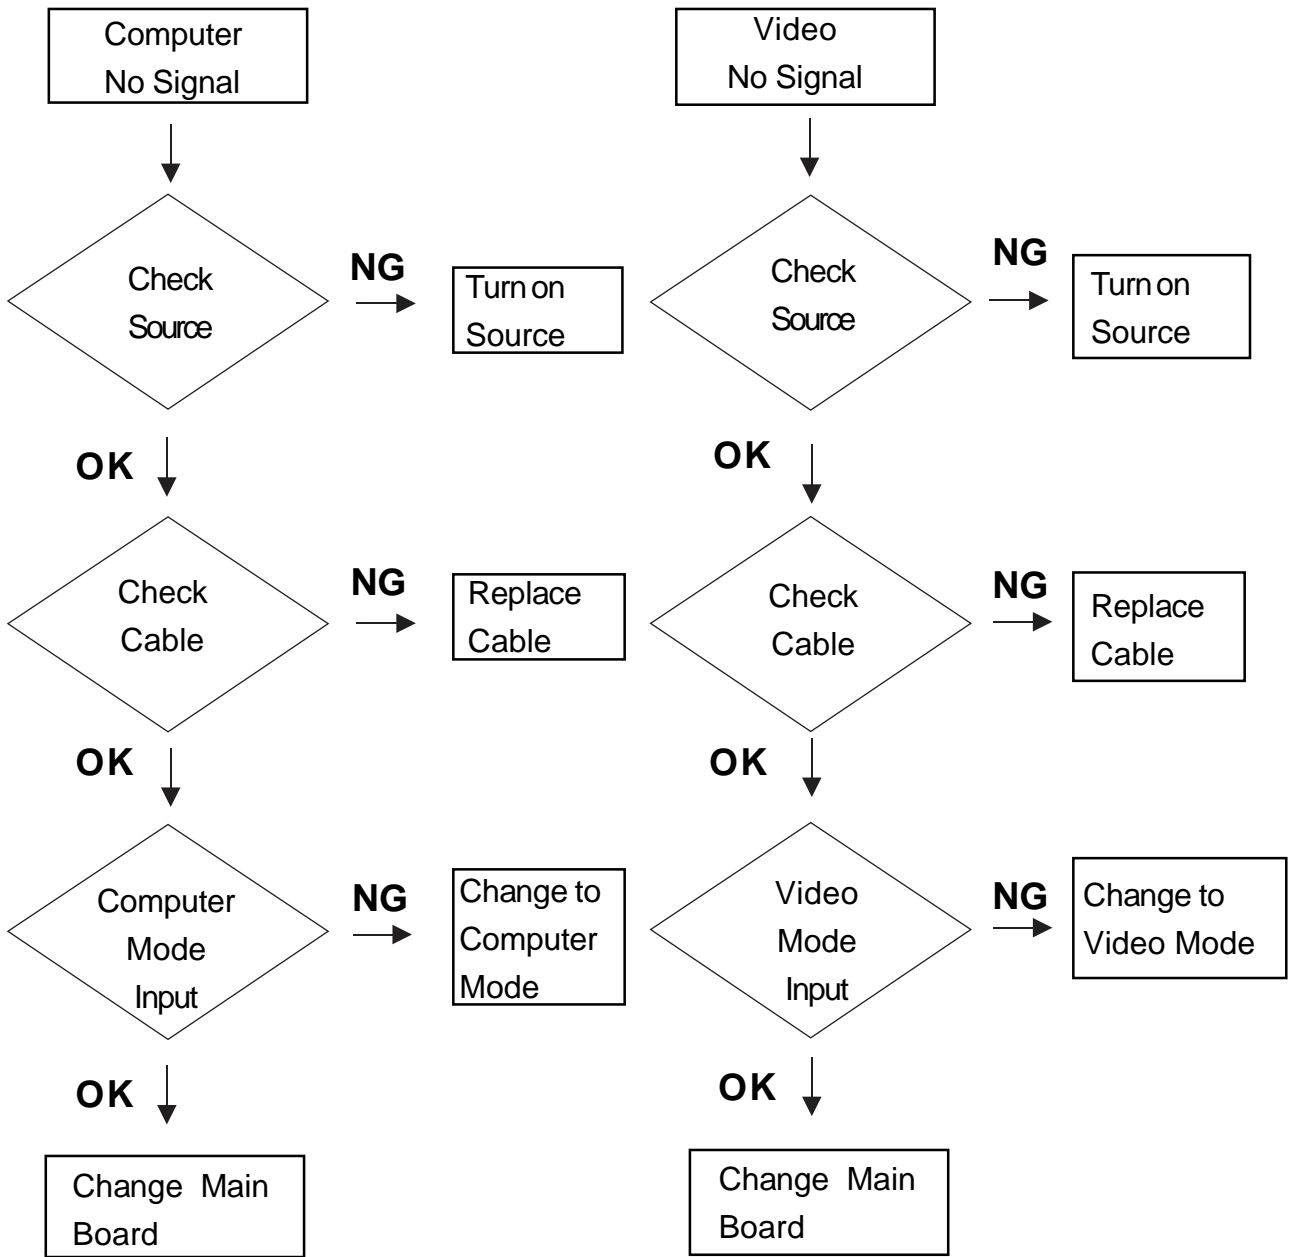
Computer No Signal

Check Source

NG

Turn on Source

OK

Check Cable

NG

Replace Cable

OK

Computer Mode Input

NG

Change to Computer Mode

OK

Change Main Board

Video No Signal

Check Source

NG

Turn on Source

OK

Check Cable

NG

Replace Cable

OK

Video Mode Input

NG

Change to Video Mode

OK

Change Main Board